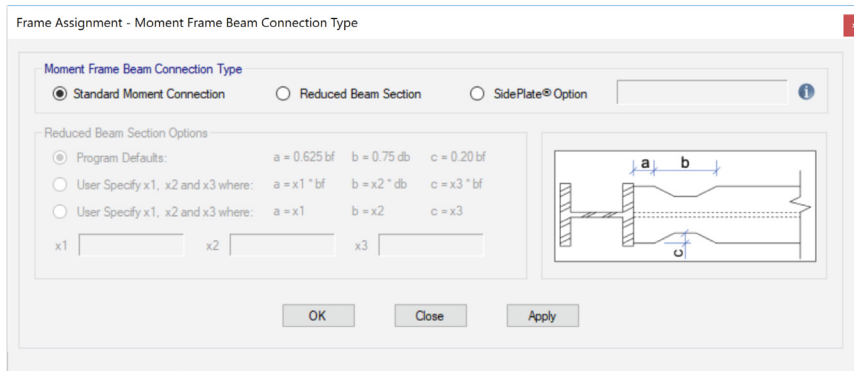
Frame Assignment - Moment Frame Beam Connection Type

Moment Frame Beam Connection Type

Standard Moment Connection

Reduced Beam Section

SidePlate® Option

Reduced Beam Section Options

Program Defaults: a = 0.625 bf b = 0.75 db c = 0.20 bf

User Specify x1, x2 and x3 where: a = x1 * bf b = x2 * db c = x3 * bf

User Specify x1, x2 and x3 where: a = x1 b = x2 c = x3

x1 x2 x3

a b

c

OK Close Apply